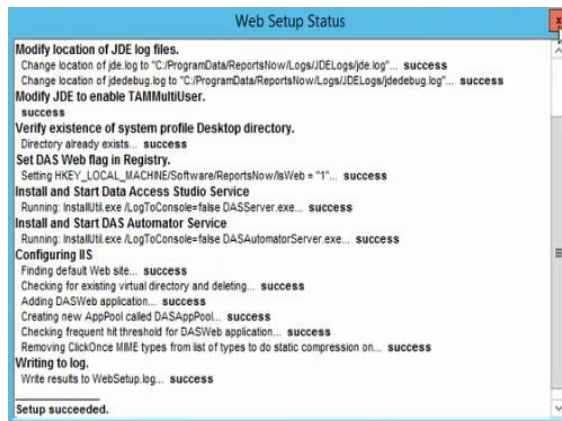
Web Setup Status

Modify location of JDE log files.
Change location of jde.log to "C:/ProgramData/ReportsNow/Logs/JDELogs/jde.log"... success
Change location of jdedebug.log to "C:/ProgramData/ReportsNow/Logs/JDELogs/jdedebug.log"... success
Modify JDE to enable TAMMultiUser.
success
Verify existence of system profile Desktop directory.
Directory already exists... success
Set DAS Web flag in Registry.
Setting HKEY_LOCAL_MACHINE/Software/ReportsNow/IsWeb = "1"... success
Install and Start Data Access Studio Service
Running: InstallUtil.exe /LogToConsole=false DASServer.exe... success
Install and Start DAS Automator Service
Running: InstallUtil.exe /LogToConsole=false DASAutomatorServer.exe... success
Configuring IIS
Finding default Web site... success
Checking for existing virtual directory and deleting... success
Adding DASWeb application... success
Creating new AppPool called DASAppPool... success
Checking frequent hit threshold for DASWeb application... success
Removing ClickOnce MIME types from list of types to do static compression on... success
Writing to log.
Write results to WebSetup.log... success

Setup succeeded.